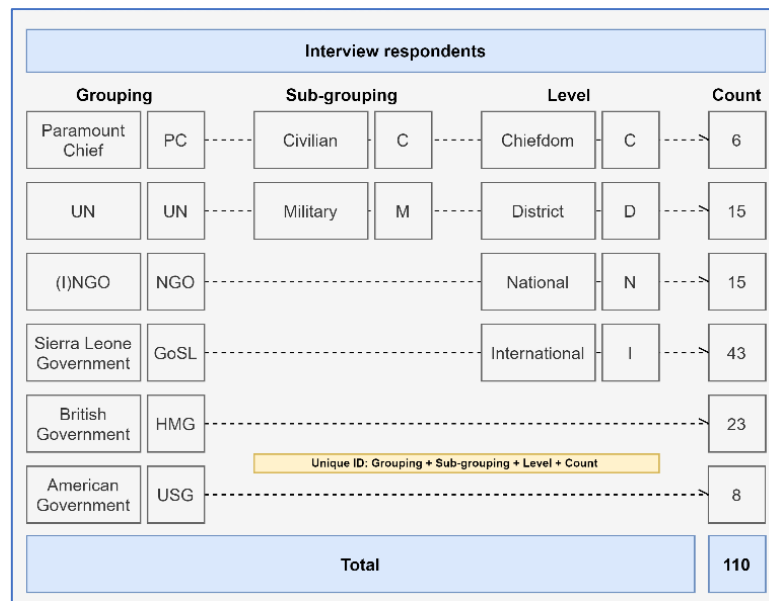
Interview respondents

| Grouping | | Sub-grouping | | Level | | Count |
|---|---|---|---|---|---|---|
| Paramount Chief | PC | Civilian | C | Chiefdom | C | 6 |
| UN | UN | Military | M | District | D | 15 |
| (I)NGO | NGO | | | National | N | 15 |
| Sierra Leone Government | GoSL | | | International | I | 43 |
| British Government | HMG | | | | | 23 |
| American Government | USG | | | | | 8 |
| Total | | | | | | 110 |

Unique ID: Grouping + Sub-grouping + Level + Count